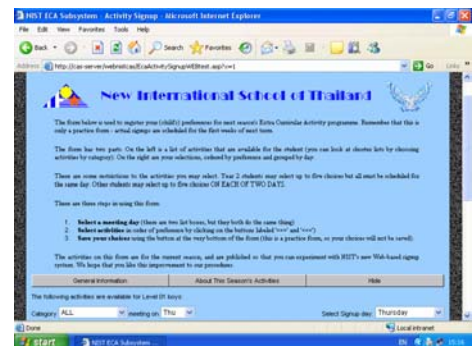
NIST ECA Subsystem : Activity Signup - Microsoft Internet Explorer

File Edit View Favorites Tools Help

Back Search Favorites

Address http://cas-server/webnistcas/EcaActivitySignupWEBtest.asp?i=1 Go Links

New International School of Thailand

The form below is used to register your (child's) preferences for next season's Extra Curricular Activity programme. Remember that this is only a practice form - actual signups are scheduled for the first weeks of next term.

The form has two parts. On the left is a list of activities that are available for the student (you can look at shorter lists by choosing activities by category). On the right are your selections, ordered by preference and grouped by day.

There are some restrictions to the activities you may select. Year 2 students may select up to five choices but all must be scheduled for the same day. Other students may select up to five choices ON EACH OF TWO DAYS.

There are three steps in using this form:

1. Select a meeting day (there are two list boxes, but they both do the same thing)
2. Select activities in order of preference by clicking on the buttons labeled '>>>' and '<<<')
3. Save your choices using the button at the very bottom of the form (this is a practice form, so your choices will not be saved)

The activities on this form are for the current season, and are published so that you can experiment with NIST's new Web-based signup system. We hope that you like this improvement to our procedures.

General Information | About This Season's Activities | Hide

The following activities are available for Level 01 boys:

Category ALL meeting on Thu Select Signup day Thursday

Done Local intranet

start NIST ECA Subsystem... EN 15:16